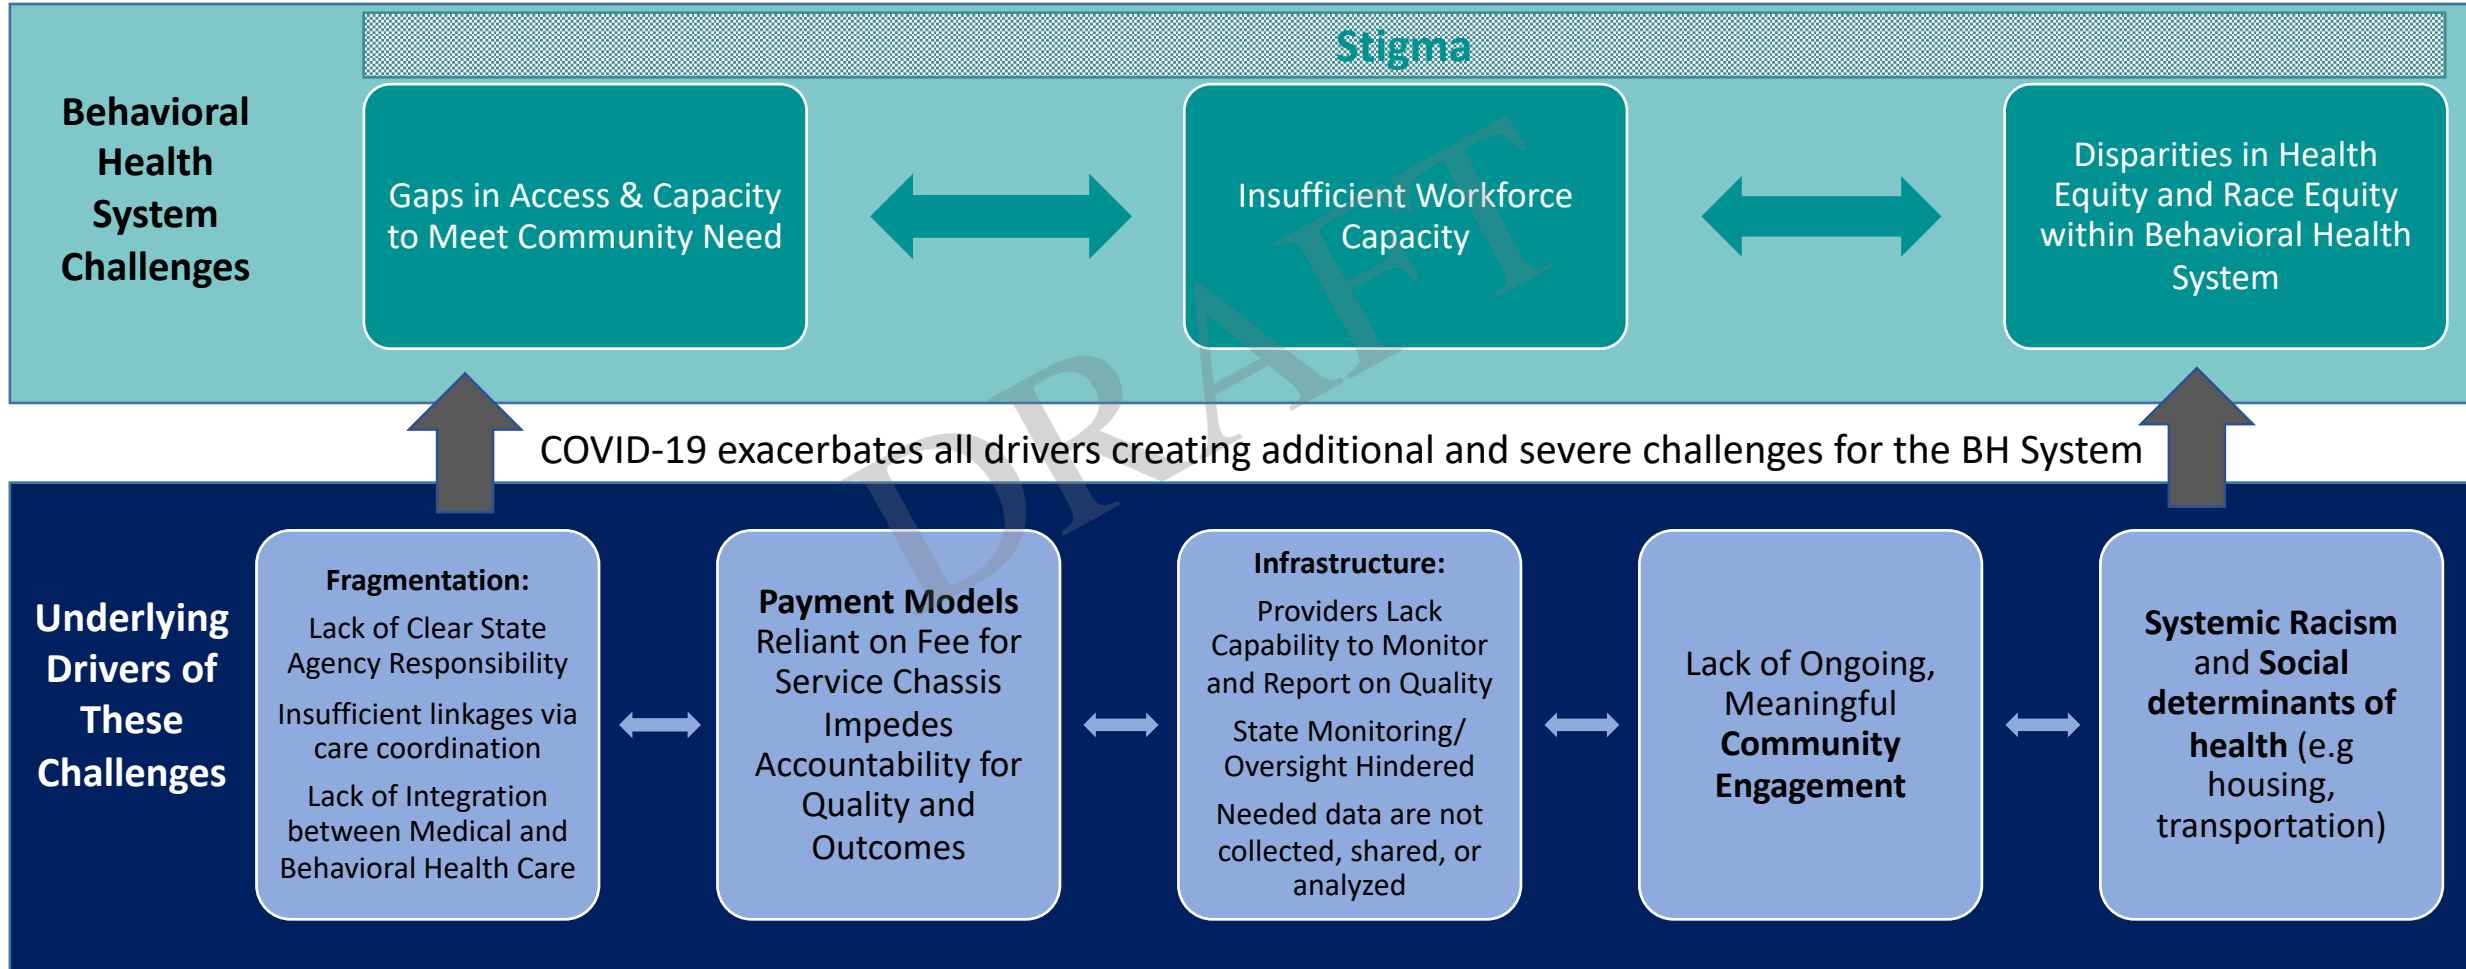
Stigma

Behavioral Health System Challenges

Gaps in Access & Capacity to Meet Community Need

Insufficient Workforce Capacity

Disparities in Health Equity and Race Equity within Behavioral Health System

DRAFT

COVID-19 exacerbates all drivers creating additional and severe challenges for the BH System

Underlying Drivers of These Challenges

Fragmentation:
Lack of Clear State Agency Responsibility
Insufficient linkages via care coordination
Lack of Integration between Medical and Behavioral Health Care

Payment Models Reliant on Fee for Service Chassis Impedes Accountability for Quality and Outcomes

Infrastructure:
Providers Lack Capability to Monitor and Report on Quality
State Monitoring/ Oversight Hindered
Needed data are not collected, shared, or analyzed

Lack of Ongoing, Meaningful Community Engagement

Systemic Racism and Social determinants of health (e.g housing, transportation)